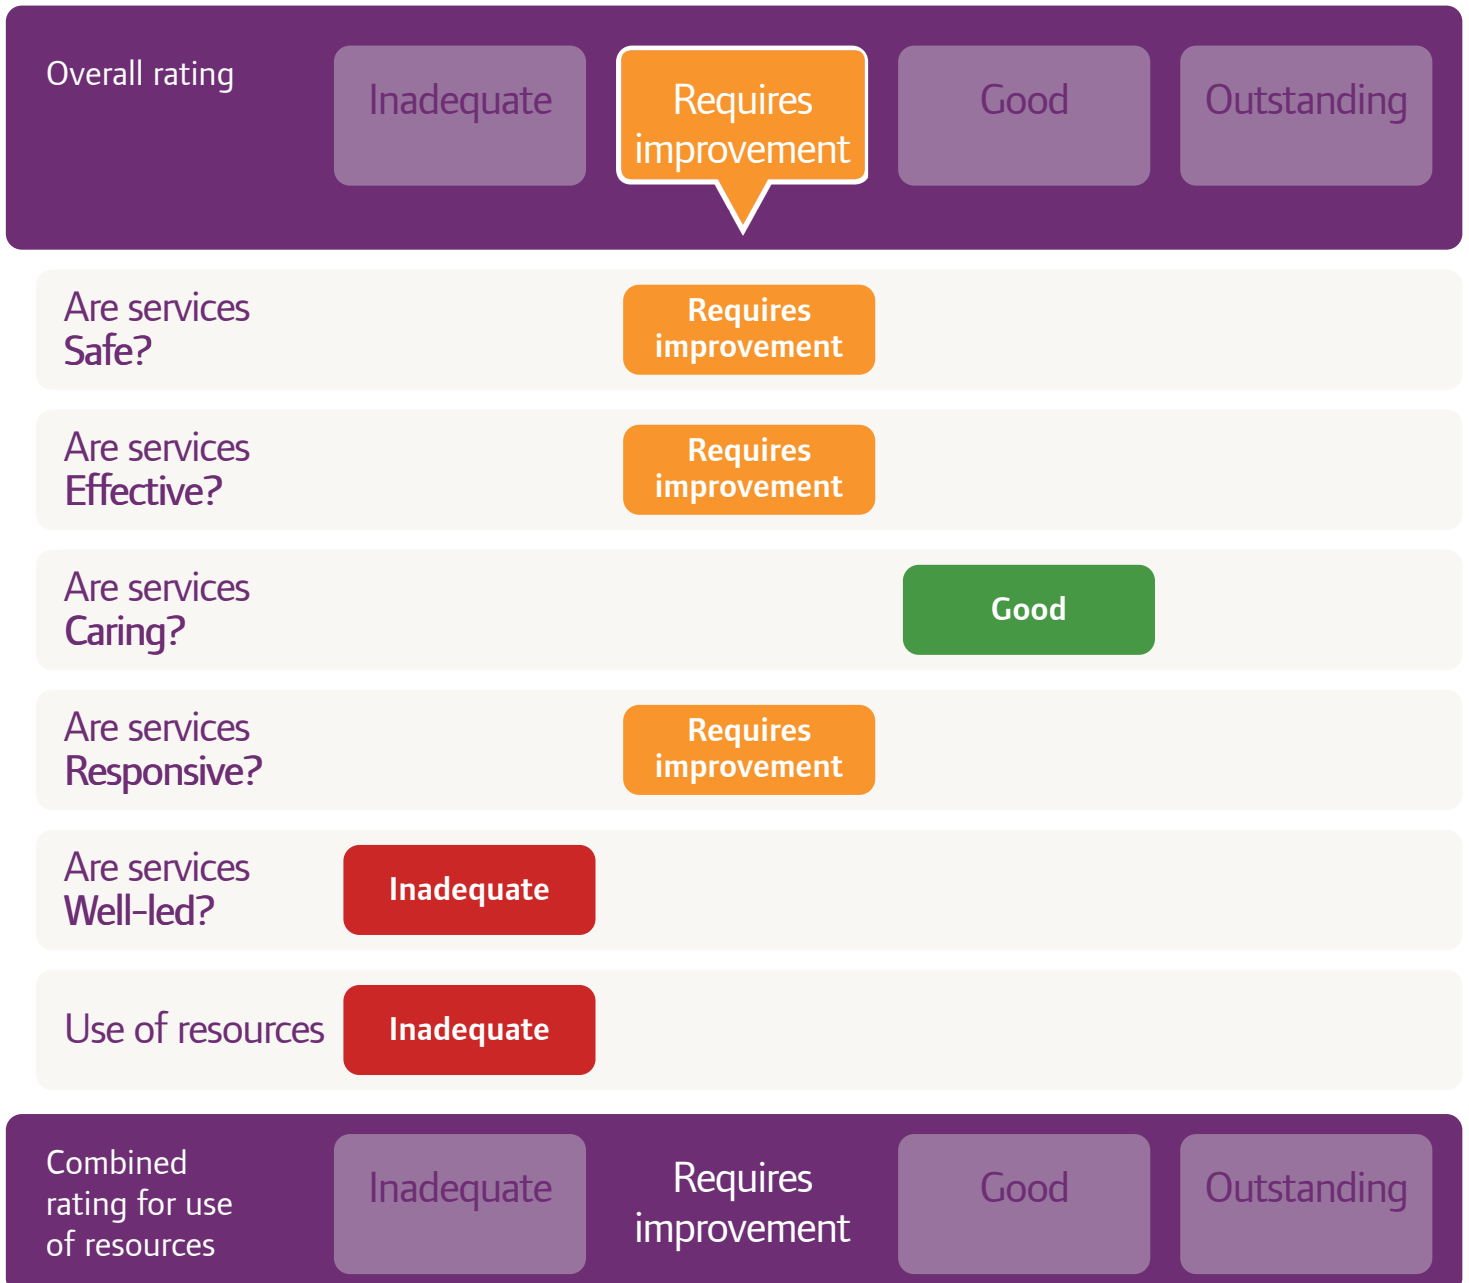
Overall rating

Inadequate

Requires improvement

Good

Outstanding

Are services Safe?

Requires improvement

Are services Effective?

Requires improvement

Are services Caring?

Good

Are services Responsive?

Requires improvement

Are services Well-led?

Inadequate

Use of resources

Inadequate

Combined rating for use of resources

Inadequate

Requires improvement

Good

Outstanding